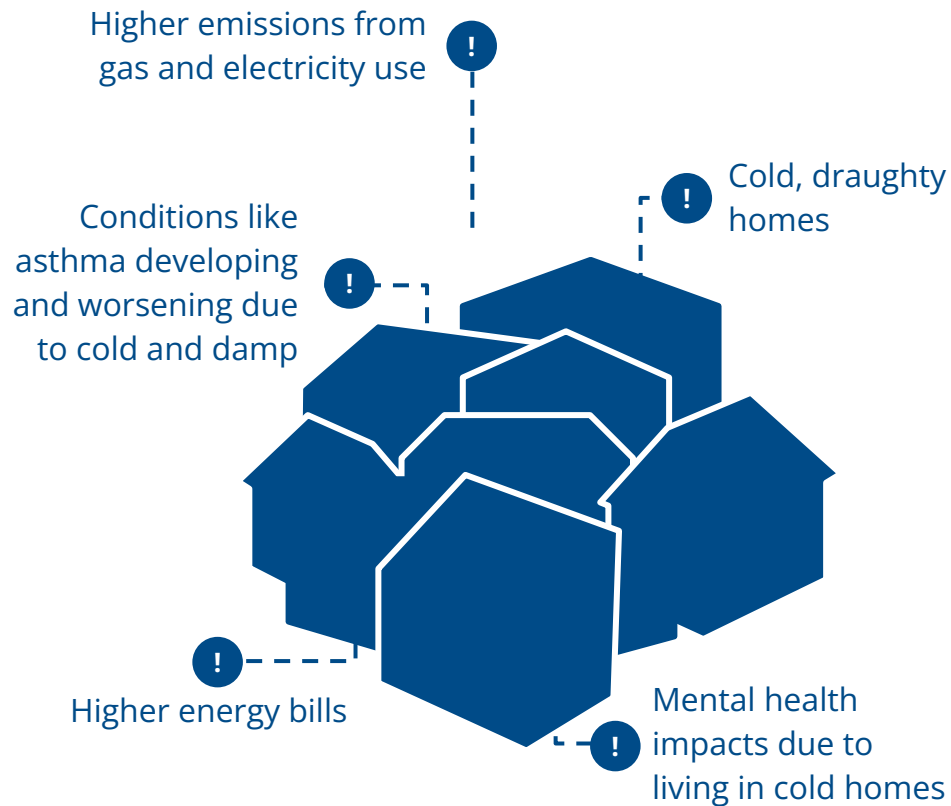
Higher emissions from gas and electricity use
!

!
Cold, draughty homes

Conditions like asthma developing and worsening due to cold and damp
!

!
Higher energy bills

Mental health impacts due to living in cold homes
!